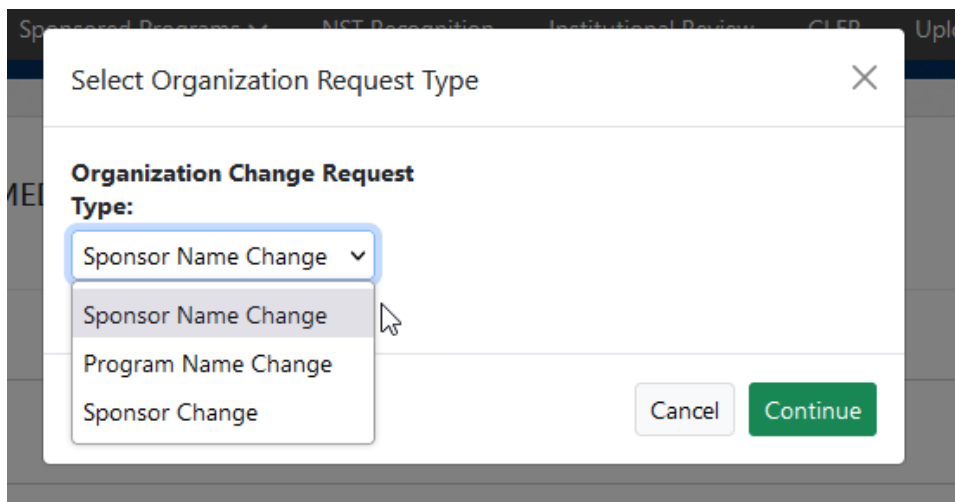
Sponsored Programs ⌄ NST Recognition Institutional Review CLEP Uple

Select Organization Request Type ×

MEI

Organization Change Request Type:

Sponsor Name Change

Sponsor Name Change
Program Name Change
Sponsor Change

Cancel Continue